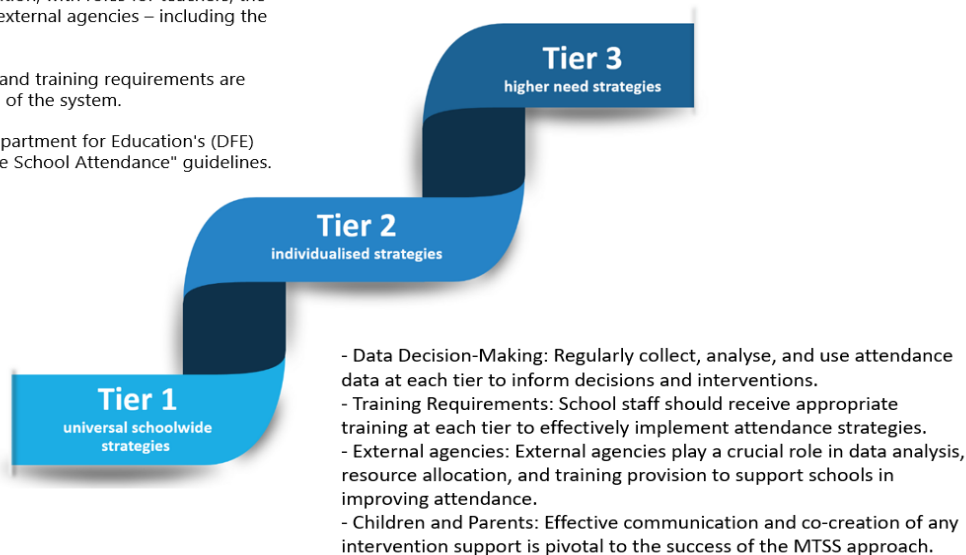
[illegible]xternal agencies – including the

and training requirements are of the system.

partment for Education's (DFE) e School Attendance" guidelines.

Tier 3
higher need strategies

Tier 2
individualised strategies

Tier 1
universal schoolwide strategies

- Data Decision-Making: Regularly collect, analyse, and use attendance data at each tier to inform decisions and interventions.
- Training Requirements: School staff should receive appropriate training at each tier to effectively implement attendance strategies.
- External agencies: External agencies play a crucial role in data analysis, resource allocation, and training provision to support schools in improving attendance.
- Children and Parents: Effective communication and co-creation of any intervention support is pivotal to the success of the MTSS approach.